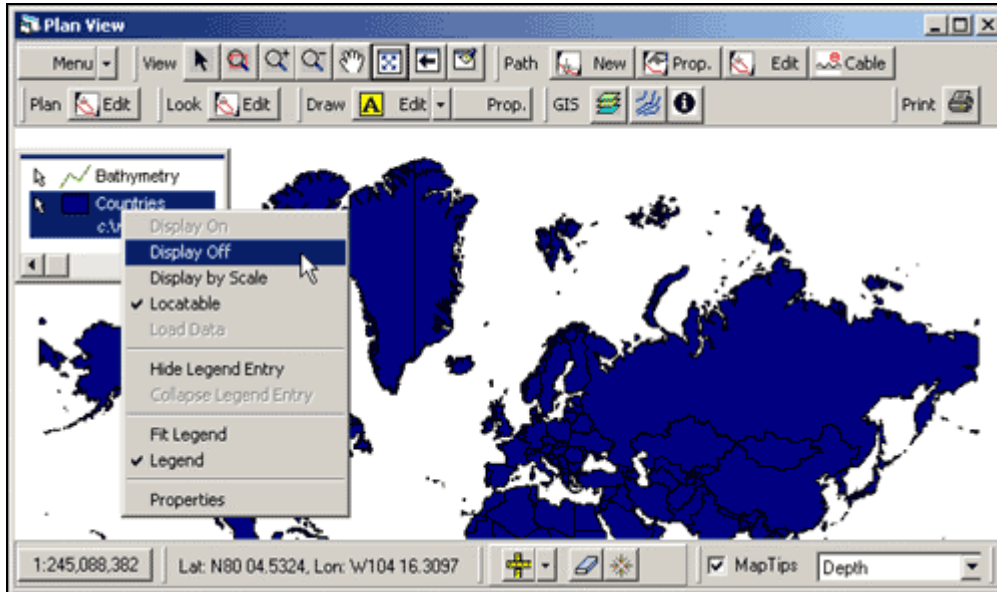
Plan View

Menu | View | Path | New | Prop. | Edit | Cable

Plan | Edit | Look | Edit | Draw | Edit | Prop. | GIS | Print

Bathymetry
Countries
c:\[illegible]

Display On
Display Off
Display by Scale
✔ Locatable
Load Data
Hide Legend Entry
Collapse Legend Entry
Fit Legend
✔ Legend
Properties

1:245,088,382 | Lat: N80 04.5324, Lon: W104 16.3097 | MapTips | Depth